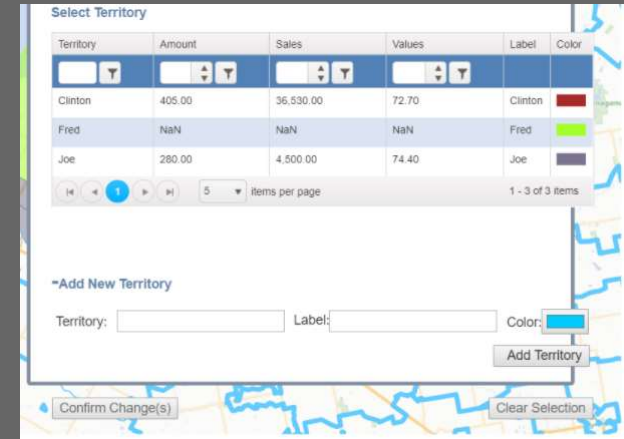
Select Territory

| Territory | Amount | Sales | Values | Label | Color |
|---|---|---|---|---|---|
| Clinton | 405.00 | 36,530.00 | 72.70 | Clinton | |
| Fred | NaN | NaN | NaN | Fred | |
| Joe | 280.00 | 4,500.00 | 74.40 | Joe | |

1 5 items per page 1 - 3 of 3 items

-Add New Territory

Territory: Label: Color:

Add Territory

Confirm Change(s) Clear Selection